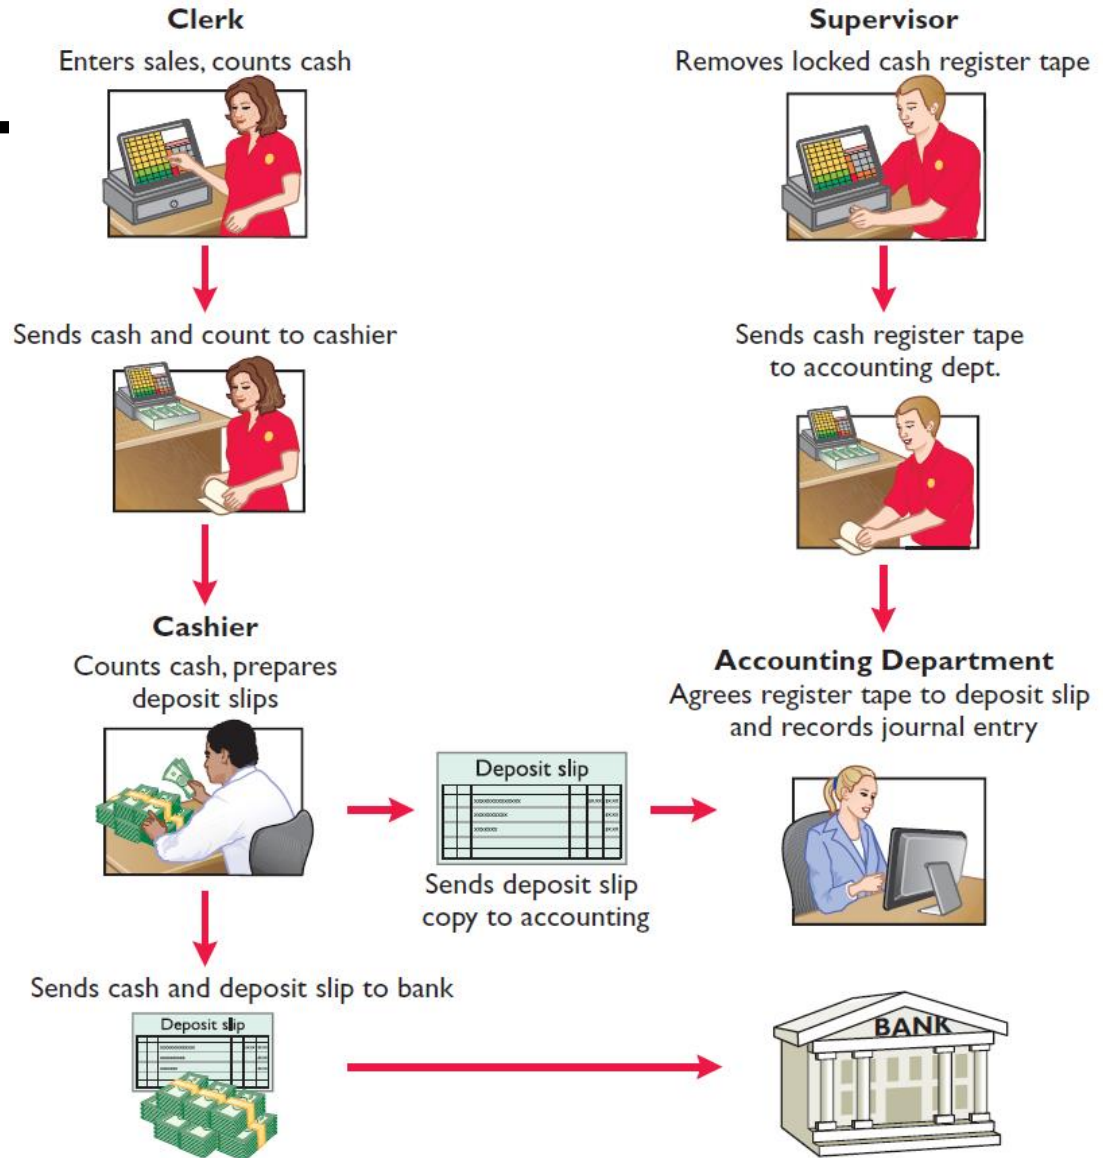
Clerk
Enters sales, counts cash

Sends cash and count to cashier

Cashier
Counts cash, prepares deposit slips

Deposit slip

Sends deposit slip copy to accounting

Sends cash and deposit slip to bank

Deposit slip

Supervisor
Removes locked cash register tape

Sends cash register tape to accounting dept.

Accounting Department
Agrees register tape to deposit slip and records journal entry

BANK